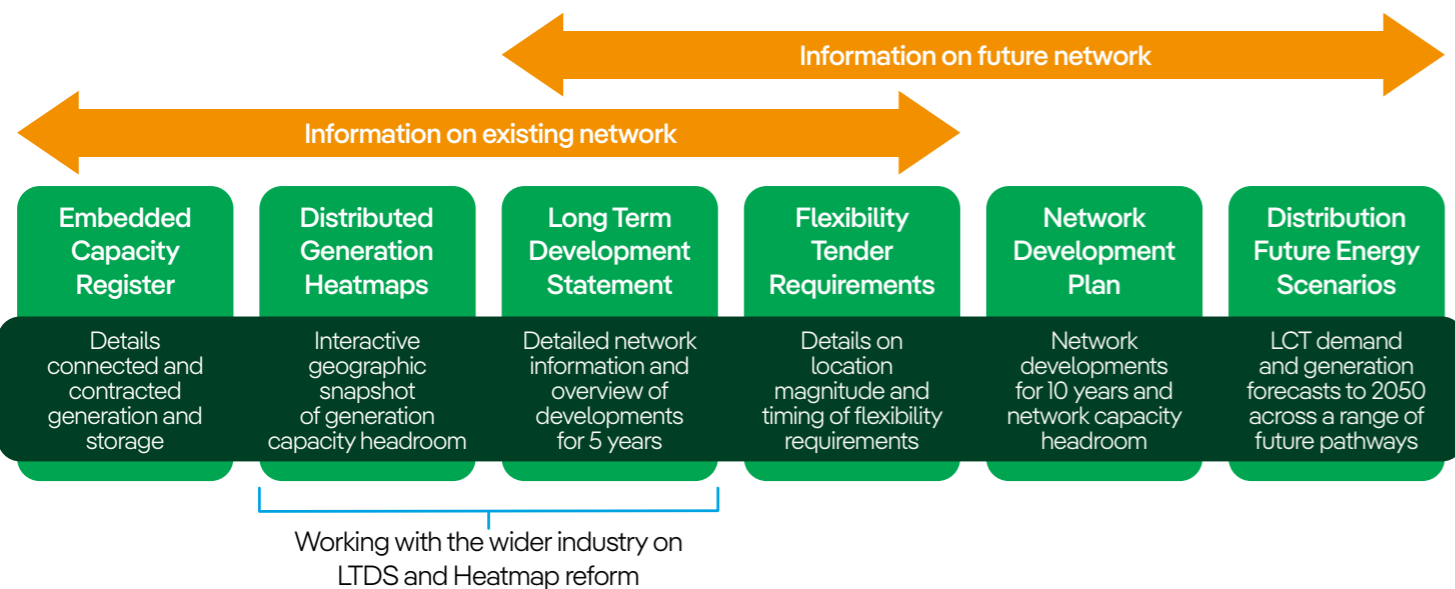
Information on future network

Information on existing network

Embedded Capacity Register

Details connected and contracted generation and storage

Distributed Generation Heatmaps

Interactive geographic snapshot of generation capacity headroom

Long Term Development Statement

Detailed network information and overview of developments for 5 years

Flexibility Tender Requirements

Details on location magnitude and timing of flexibility requirements

Network Development Plan

Network developments for 10 years and network capacity headroom

Distribution Future Energy Scenarios

LCT demand and generation forecasts to 2050 across a range of future pathways

Working with the wider industry on LTDS and Heatmap reform